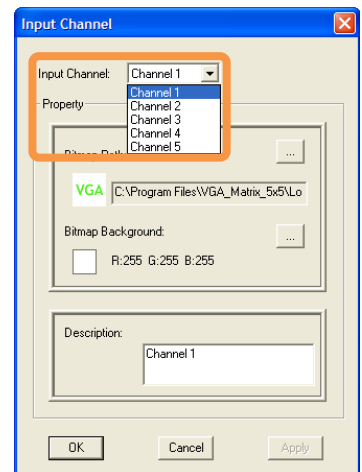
Input Channel

Input Channel: Channel 1

Channel 1
Channel 2
Channel 3
Channel 4
Channel 5

Property

Bitmap Path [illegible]

...

VGA C:\Program Files\VGA_Matrix_5x5\Lo

Bitmap Background:

...

R:255 G:255 B:255

Description:

Channel 1

OK Cancel Apply